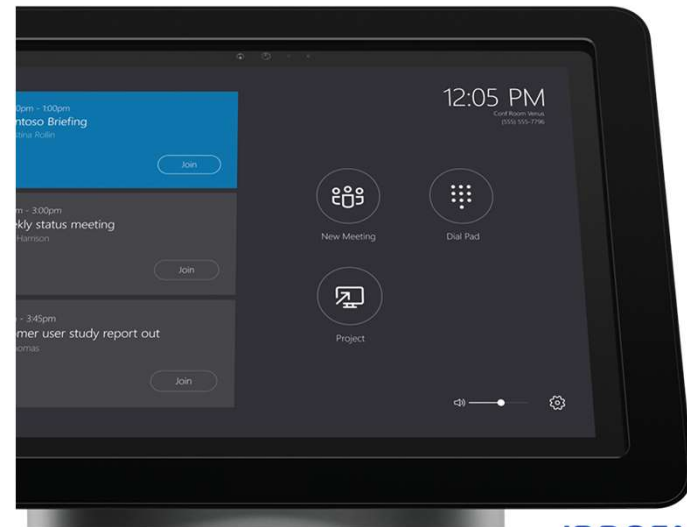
0pm - 1:00pm
ntoso Briefing
stina Rollin

Join

m - 3:00pm
kly status meeting
Harrison

Join

- 3:45pm
mer user study report out
omas

Join

12:05 PM
Conf Room Venus
(555) 555-7796

New Meeting

Dial Pad

Project